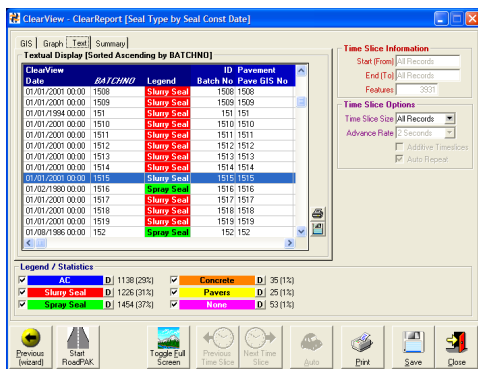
ClearView - ClearReport [Seal Type by Seal Const Date]

GIS | Graph | Text | Summary

Textual Display [Sorted Ascending by BATCHNO]

| ClearView Date | BATCHNO | Legend | ID Batch No | Pavement Pave GIS No |
|---|---|---|---|---|
| 01/01/2001 00:00 | 1508 | Slurry Seal | 1508 | 1508 |
| 01/01/2001 00:00 | 1509 | Slurry Seal | 1509 | 1509 |
| 01/01/1994 00:00 | 151 | Slurry Seal | 151 | 151 |
| 01/01/2001 00:00 | 1510 | Slurry Seal | 1510 | 1510 |
| 01/01/2001 00:00 | 1511 | Slurry Seal | 1511 | 1511 |
| 01/01/2001 00:00 | 1512 | Slurry Seal | 1512 | 1512 |
| 01/01/2001 00:00 | 1513 | Slurry Seal | 1513 | 1513 |
| 01/01/2001 00:00 | 1514 | Slurry Seal | 1514 | 1514 |
| 01/01/2001 00:00 | 1515 | Slurry Seal | 1515 | 1515 |
| 01/02/1980 00:00 | 1516 | Spray Seal | 1516 | 1516 |
| 01/01/2001 00:00 | 1517 | Slurry Seal | 1517 | 1517 |
| 01/01/2001 00:00 | 1518 | Slurry Seal | 1518 | 1518 |
| 01/01/2001 00:00 | 1519 | Slurry Seal | 1519 | 1519 |
| 01/08/1986 00:00 | 152 | Spray Seal | 152 | 152 |

Time Slice Information
Start (From) All Records
End (To) All Records
Features 3931

Time Slice Options
Time Slice Size All Records
Advance Rate 2 Seconds
Additive Timeslices
Auto Repeat

Legend / Statistics
AC D 1138 (29%)
Slurry Seal D 1226 (31%)
Spray Seal D 1454 (37%)
Concrete D 35 (1%)
Pavers D 25 (1%)
None D 53 (1%)

Previous (wizard) | Start RoadPAK | Toggle Full Screen | Previous Time Slice | Next Time Slice | Auto | Print | Save | Close